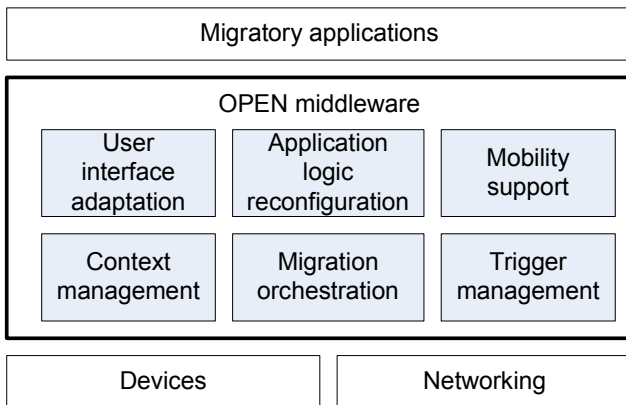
Migratory applications

OPEN middleware

User interface adaptation

Application logic reconfiguration

Mobility support

Context management

Migration orchestration

Trigger management

Devices

Networking